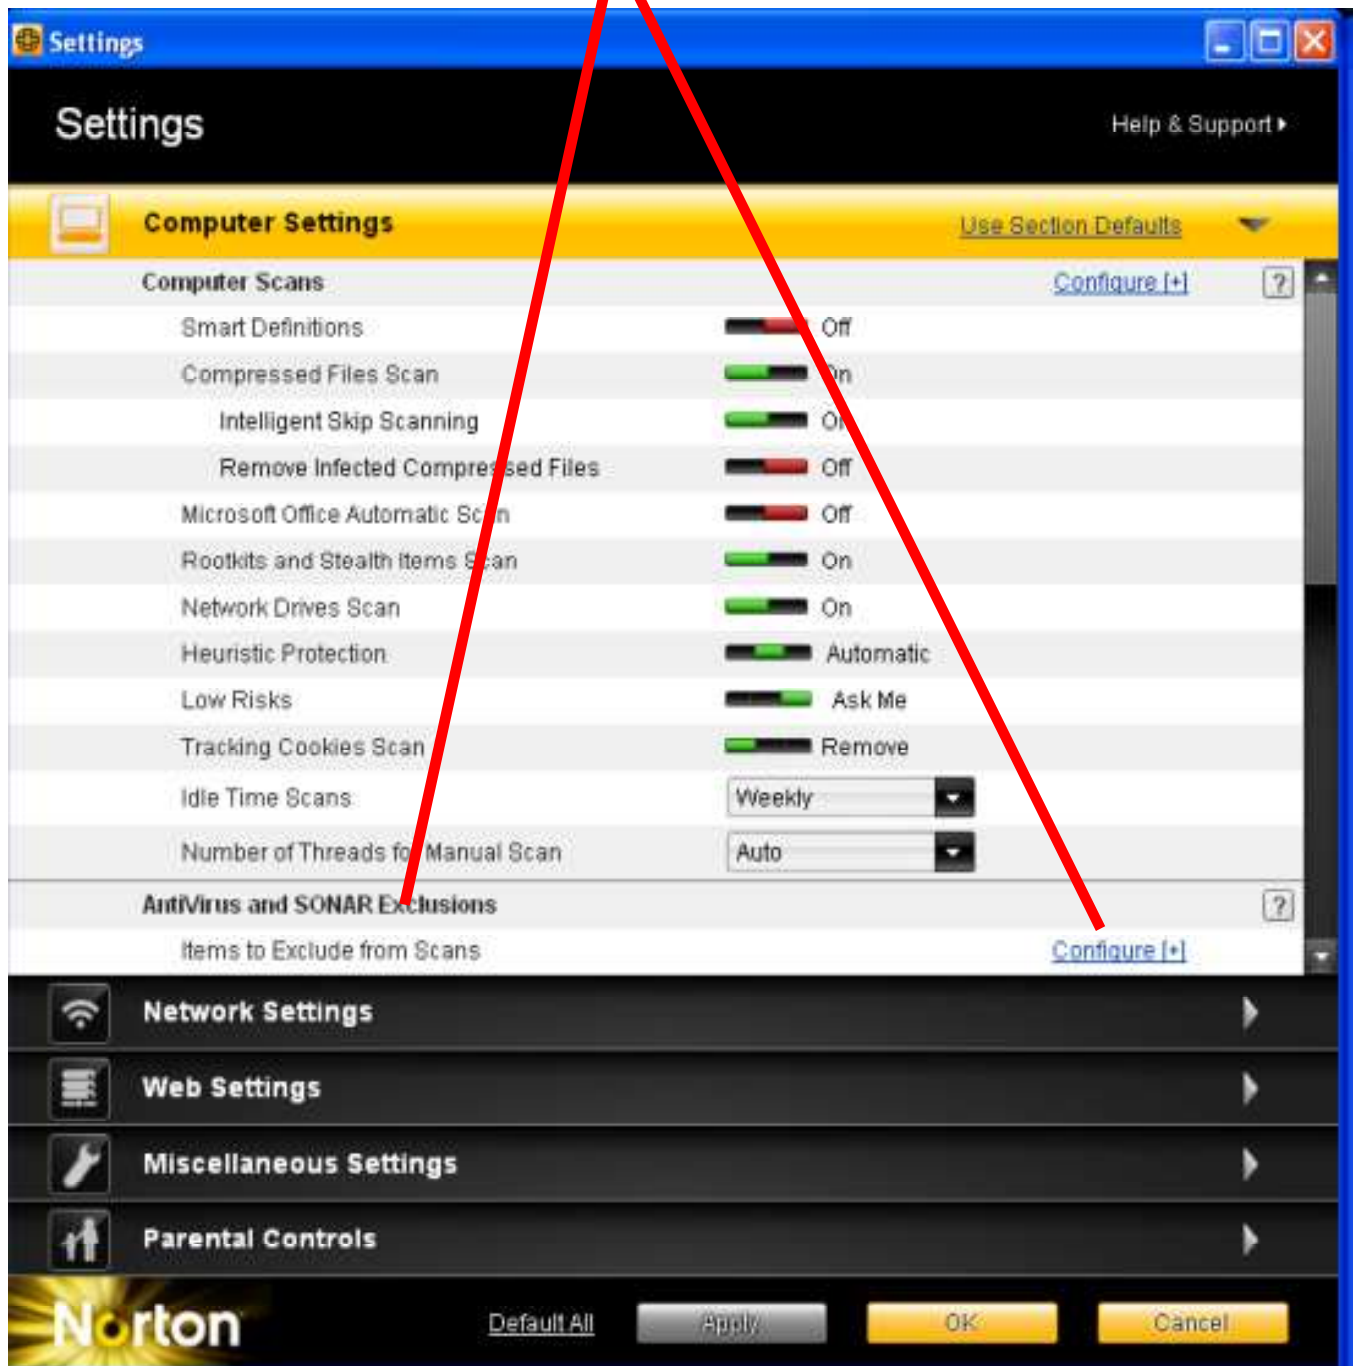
Settings

Settings

Help & Support

Computer Settings

Use Section Defaults

Computer Scans

Configure [+]

?

Smart Definitions Off

Compressed Files Scan On

Intelligent Skip Scanning On

Remove Infected Compressed Files Off

Microsoft Office Automatic Scan Off

Rootkits and Stealth Items Scan On

Network Drives Scan On

Heuristic Protection Automatic

Low Risks Ask Me

Tracking Cookies Scan Remove

Idle Time Scans Weekly

Number of Threads for Manual Scan Auto

AntiVirus and SONAR Exclusions

?

Items to Exclude from Scans

Configure [+]

Network Settings

Web Settings

Miscellaneous Settings

Parental Controls

Norton

Default All

Apply

OK

Cancel